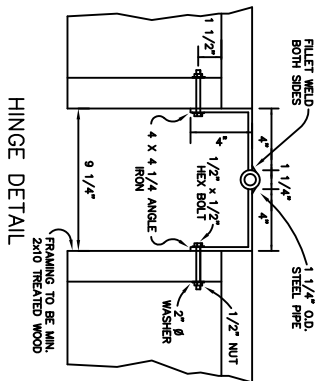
HINGE DETAIL

FILLET WELD BOTH SIDES

1 1/2"

4"

1 1/4"

4"

1 1/4" O.D. STEEL PIPE

4"

1/2" x 1/2" HEX BOLT

4 X 4 1/4 ANGLE IRON

9 1/4"

2" ø WASHER

1/2" NUT

FRAMING TO BE MIN. 2x10 TREATED WOOD